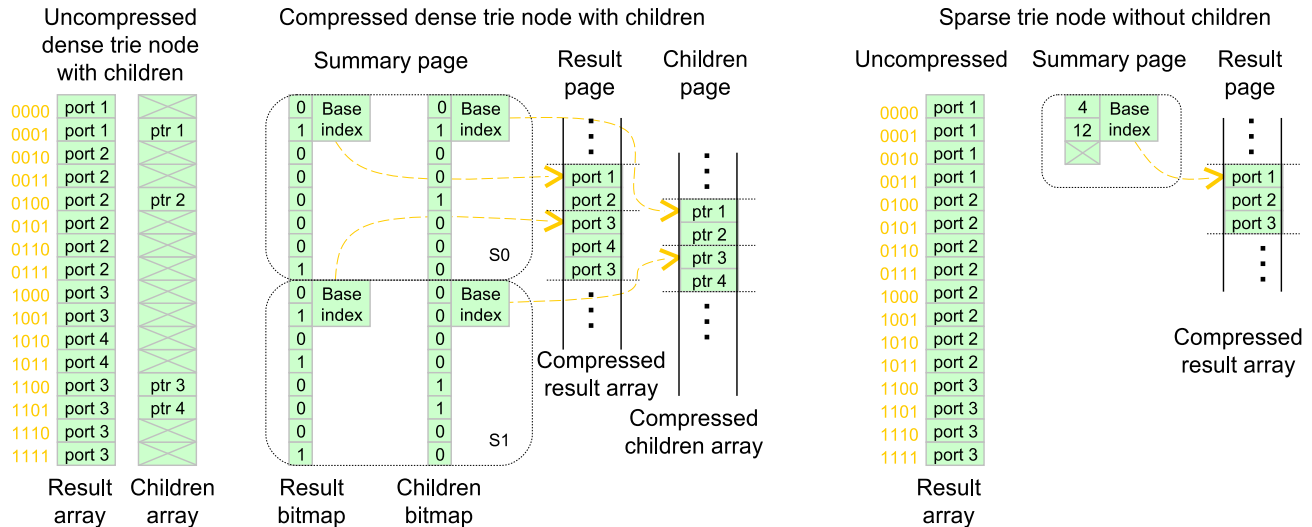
Uncompressed dense trie node with children

0000 port 1
0001 port 1 ptr 1
0010 port 2
0011 port 2
0100 port 2 ptr 2
0101 port 2
0110 port 2
0111 port 2
1000 port 3
1001 port 3
1010 port 4
1011 port 4
1100 port 3 ptr 3
1101 port 3 ptr 4
1110 port 3
1111 port 3

Result array

Children array

Compressed dense trie node with children

Summary page

0 Base index
1
0
0
0
0
0
1
S0
0 Base index
1
0
1
0
0
0
1
S1

0 Base index
1
0
0
1
0
0
0
0 Base index
0
0
0
1
1
0
0

Result bitmap

Children bitmap

Result page

⋮
port 1
port 2
port 3
port 4
port 3
⋮

Compressed result array

Children page

⋮
ptr 1
ptr 2
ptr 3
ptr 4
⋮

Compressed children array

Sparse trie node without children

Uncompressed

0000 port 1
0001 port 1
0010 port 1
0011 port 1
0100 port 2
0101 port 2
0110 port 2
0111 port 2
1000 port 2
1001 port 2
1010 port 2
1011 port 2
1100 port 3
1101 port 3
1110 port 3
1111 port 3

Result array

Summary page

4 Base index
12

Result page

⋮
port 1
port 2
port 3
⋮

Compressed result array